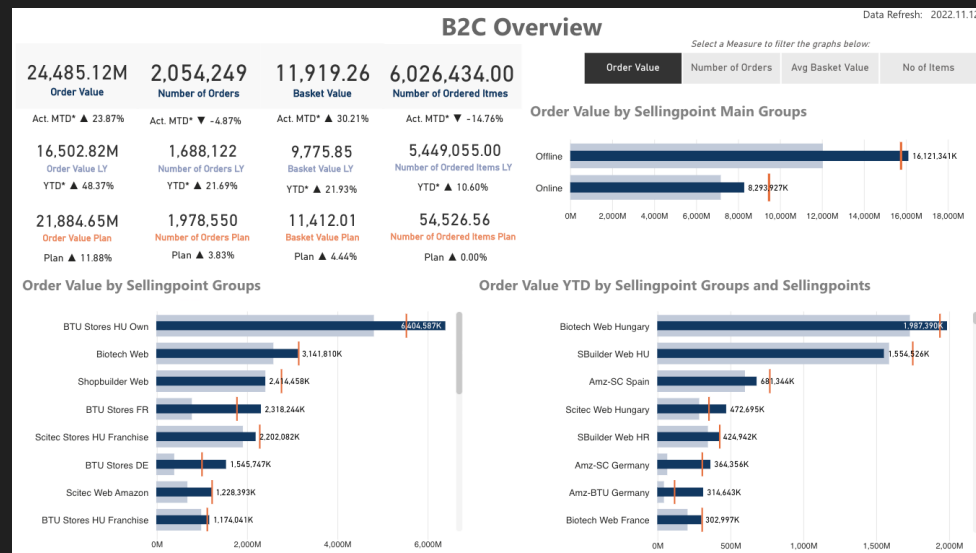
B2C Overview

Data Refresh: 2022.11.1

Select a Measure to filter the graphs below:

Order Value | Number of Orders | Avg Basket Value | No of Items

24,485.12M
Order Value
Act. MTD* ▲ 23.87%

2,054,249
Number of Orders
Act. MTD* ▼ -4.87%

11,919.26
Basket Value
Act. MTD* ▲ 30.21%

6,026,434.00
Number of Ordered Itmes
Act. MTD* ▼ -14.76%

16,502.82M
Order Value LY
YTD* ▲ 48.37%

1,688,122
Number of Orders LY
YTD* ▲ 21.69%

9,775.85
Basket Value LY
YTD* ▲ 21.93%

5,449,055.00
Number of Ordered Items LY
YTD* ▲ 10.60%

21,884.65M
Order Value Plan
Plan ▲ 11.88%

1,978,550
Number of Orders Plan
Plan ▲ 3.83%

11,412.01
Basket Value Plan
Plan ▲ 4.44%

54,526.56
Number of Ordered Items Plan
Plan ▲ 0.00%

Order Value by Sellingpoint Main Groups

Offline 16,121,341K
Online 8,293,927K

0M 2,000M 4,000M 6,000M 8,000M 10,000M 12,000M 14,000M 16,000M 18,000M

Order Value by Sellingpoint Groups

BTU Stores HU Own 6,404,587K
Biotech Web 3,141,810K
Shopbuilder Web 2,414,458K
BTU Stores FR 2,318,244K
Scitec Stores HU Franchise 2,202,082K
BTU Stores DE 1,545,747K
Scitec Web Amazon 1,228,393K
BTU Stores HU Franchise 1,174,041K

0M 2,000M 4,000M 6,000M

Order Value YTD by Sellingpoint Groups and Sellingpoints

Biotech Web Hungary 1,987,390K
SBuilder Web HU 1,554,526K
Amz-SC Spain 681,344K
Scitec Web Hungary 472,695K
SBuilder Web HR 424,942K
Amz-SC Germany 364,356K
Amz-BTU Germany 314,643K
Biotech Web France 302,997K

0M 500M 1,000M 1,500M 2,000M